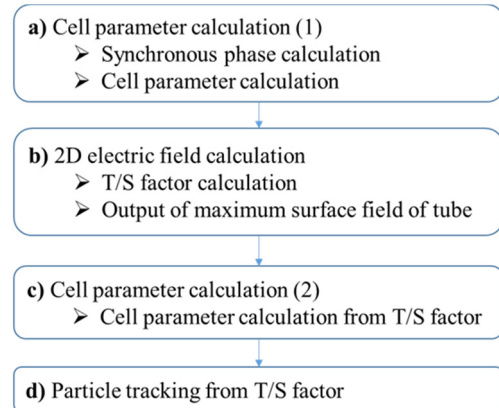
**a)** Cell parameter calculation (1)
➢ Synchronous phase calculation
➢ Cell parameter calculation

**b)** 2D electric field calculation
➢ T/S factor calculation
➢ Output of maximum surface field of tube

**c)** Cell parameter calculation (2)
➢ Cell parameter calculation from T/S factor

**d)** Particle tracking from T/S factor